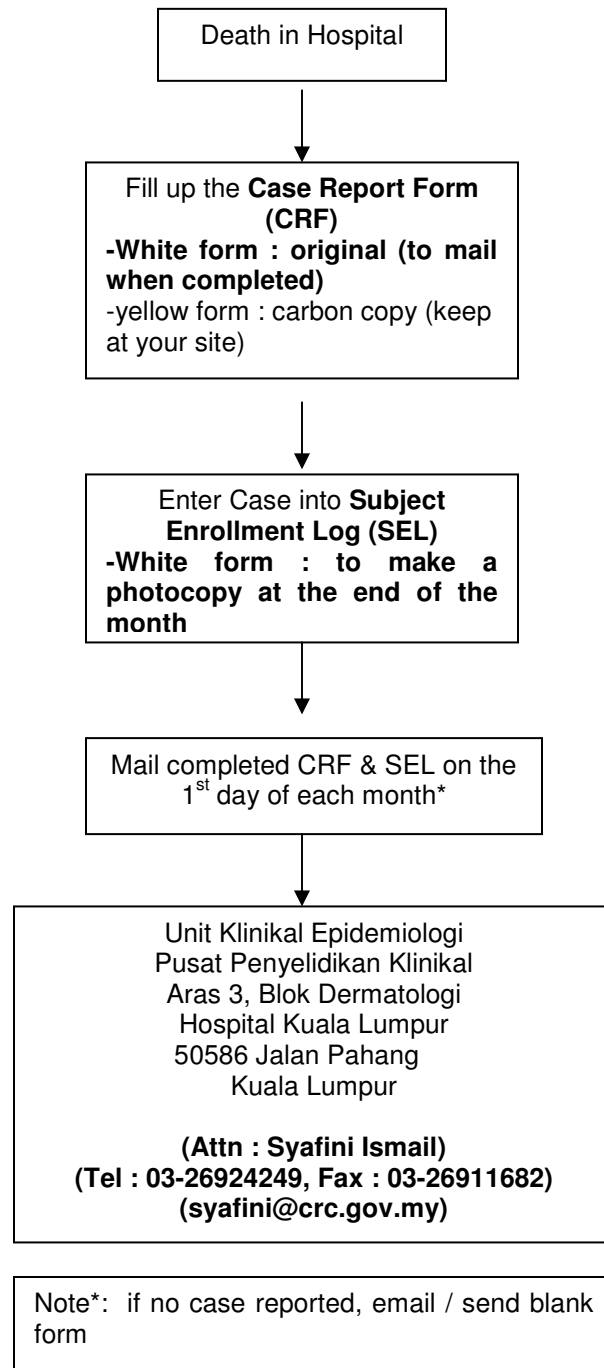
Death in Hospital

Fill up the **Case Report Form (CRF)**
**-White form : original (to mail when completed)**
-yellow form : carbon copy (keep at your site)

Enter Case into **Subject Enrollment Log (SEL)**
**-White form : to make a photocopy at the end of the month**

Mail completed CRF & SEL on the $1^{st}$ day of each month*

Unit Klinikal Epidemiologi
Pusat Penyelidikan Klinikal
Aras 3, Blok Dermatologi
Hospital Kuala Lumpur
50586 Jalan Pahang
Kuala Lumpur

**(Attn : Syafini Ismail)**
**(Tel : 03-26924249, Fax : 03-26911682)**
**(syafini@crc.gov.my)**

Note*: if no case reported, email / send blank form